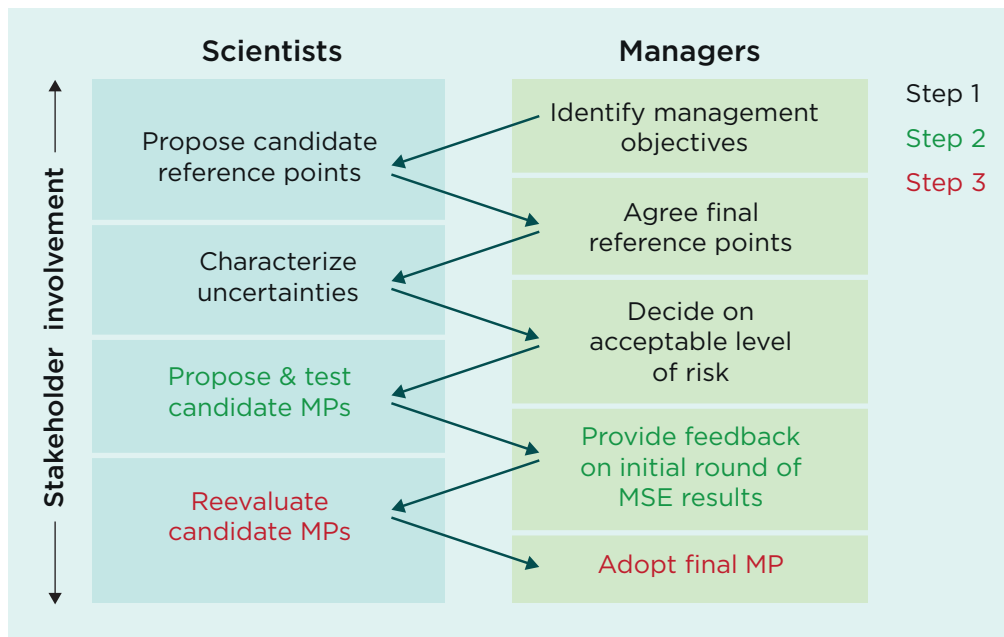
Scientists

Managers

Step 1
Step 2
Step 3

Stakeholder involvement

Identify management objectives

Propose candidate reference points

Agree final reference points

Characterize uncertainties

Decide on acceptable level of risk

Propose & test candidate MPs

Provide feedback on initial round of MSE results

Reevaluate candidate MPs

Adopt final MP